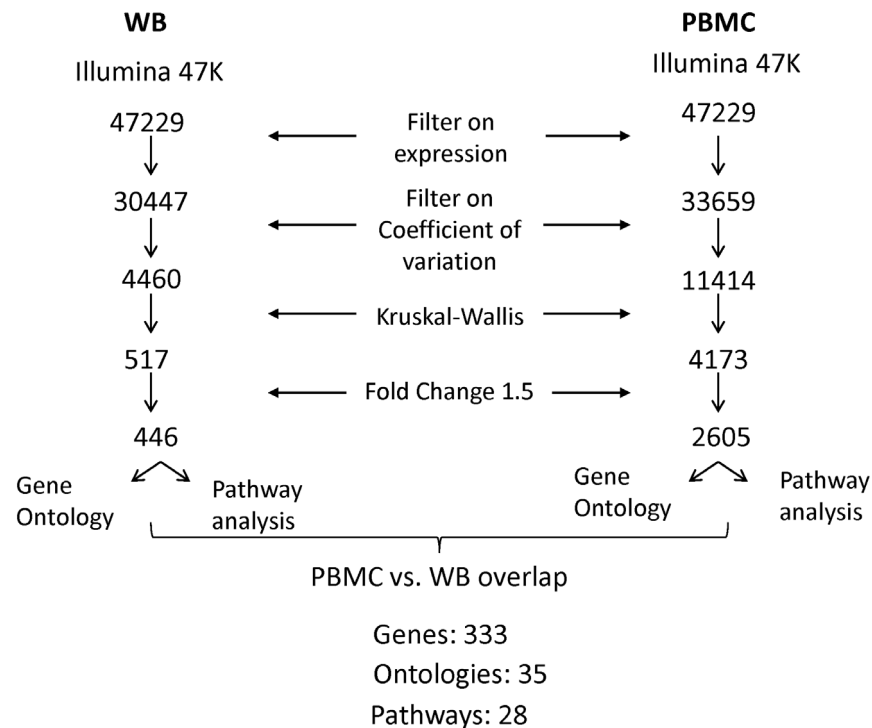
WB

Illumina 47K

47229

30447

4460

517

446

Gene Ontology

Pathway analysis

Filter on expression

Filter on Coefficient of variation

Kruskal-Wallis

Fold Change 1.5

PBMC

Illumina 47K

47229

33659

11414

4173

2605

Gene Ontology

Pathway analysis

PBMC vs. WB overlap

Genes: 333

Ontologies: 35

Pathways: 28